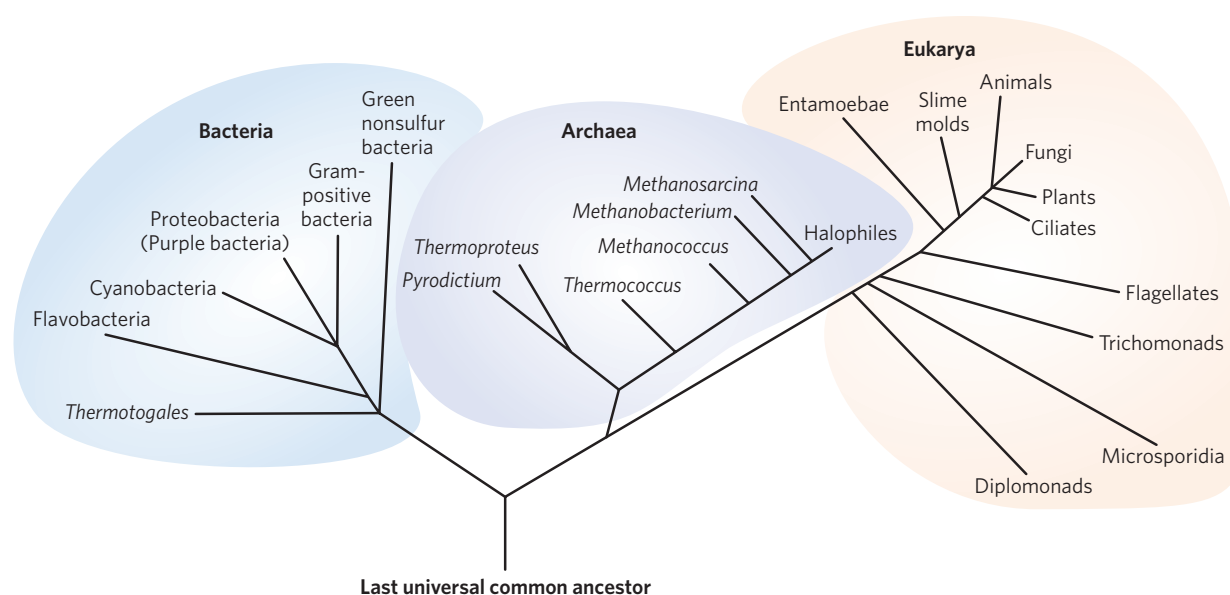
Bacteria

Green nonsulfur bacteria

Gram-positive bacteria

Proteobacteria (Purple bacteria)

Cyanobacteria

Flavobacteria

*Thermotogales*

Archaea

*Methanosarcina*

*Methanobacterium*

Halophiles

*Methanococcus*

*Thermoproteus*

*Pyrodictium*

*Thermococcus*

Eukarya

Entamoebae

Slime molds

Animals

Fungi

Plants

Ciliates

Flagellates

Trichomonads

Microsporidia

Diplomonads

Last universal common ancestor